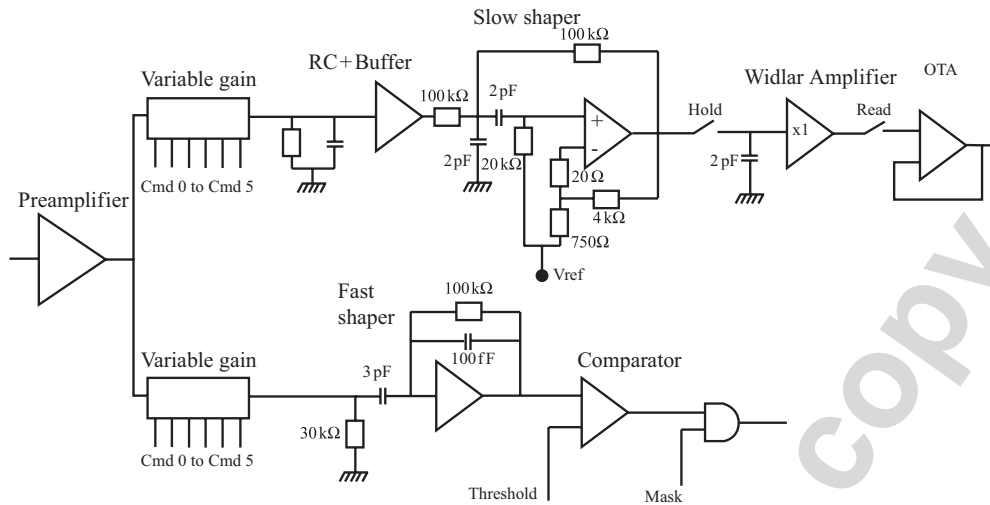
Slow shaper
100 kΩ
Variable gain
RC+Buffer
100 kΩ
2 pF
+
-
Hold
Widlar Amplifier
OTA
x1
Read
Cmd 0 to Cmd 5
2 pF
20 kΩ
20 Ω
2 pF
Preamplifier
4 kΩ
750Ω
Vref
Fast shaper
100 kΩ
100 fF
Variable gain
3 pF
Comparator
30 kΩ
Cmd 0 to Cmd 5
Threshold
Mask
copy